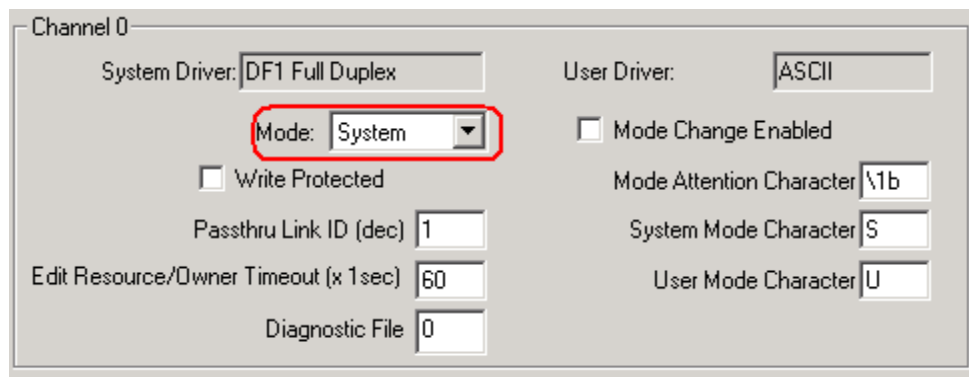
Channel 0

System Driver: DF1 Full Duplex

User Driver: ASCII

Mode: System

Mode Change Enabled

Write Protected

Mode Attention Character \1b

Passthru Link ID (dec) 1

System Mode Character S

Edit Resource/Owner Timeout (x 1sec) 60

User Mode Character U

Diagnostic File 0